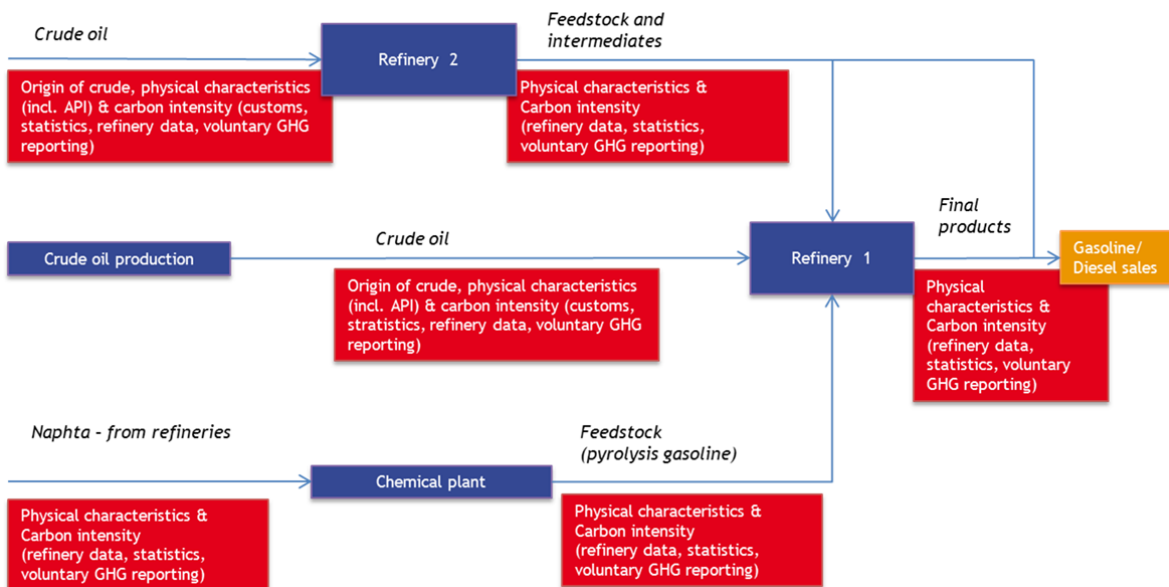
Crude oil

Refinery 2

Feedstock and intermediates

Origin of crude, physical characteristics (incl. API) & carbon intensity (customs, statistics, refinery data, voluntary GHG reporting)

Physical characteristics & Carbon intensity (refinery data, statistics, voluntary GHG reporting)

Final products

Crude oil production

Crude oil

Refinery 1

Gasoline/ Diesel sales

Origin of crude, physical characteristics (incl. API) & carbon intensity (customs, stratistics, refinery data, voluntary GHG reporting)

Physical characteristics & Carbon intensity (refinery data, statistics, voluntary GHG reporting)

Naphta - from refineries

Feedstock (pyrolysis gasoline)

Chemical plant

Physical characteristics & Carbon intensity (refinery data, statistics, voluntary GHG reporting)

Physical characteristics & Carbon intensity (refinery data, statistics, voluntary GHG reporting)